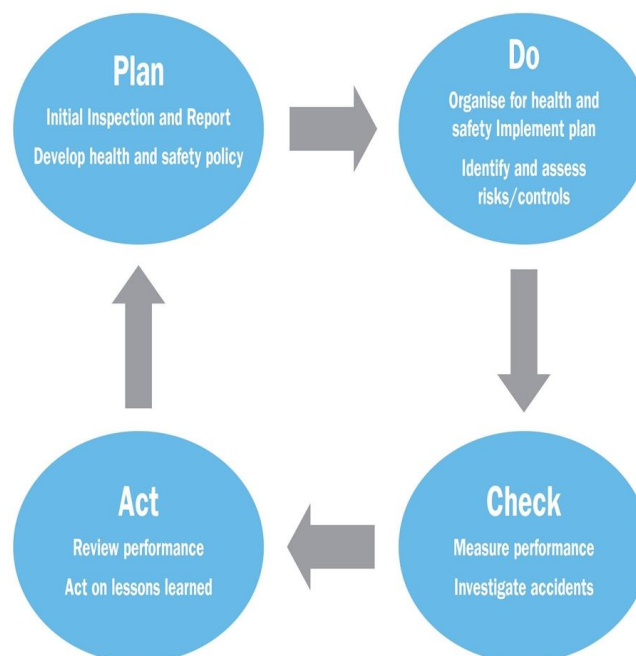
Plan
Initial Inspection and Report
Develop health and safety policy

Do
Organise for health and safety Implement plan
Identify and assess risks/controls

Check
Measure performance
Investigate accidents

Act
Review performance
Act on lessons learned